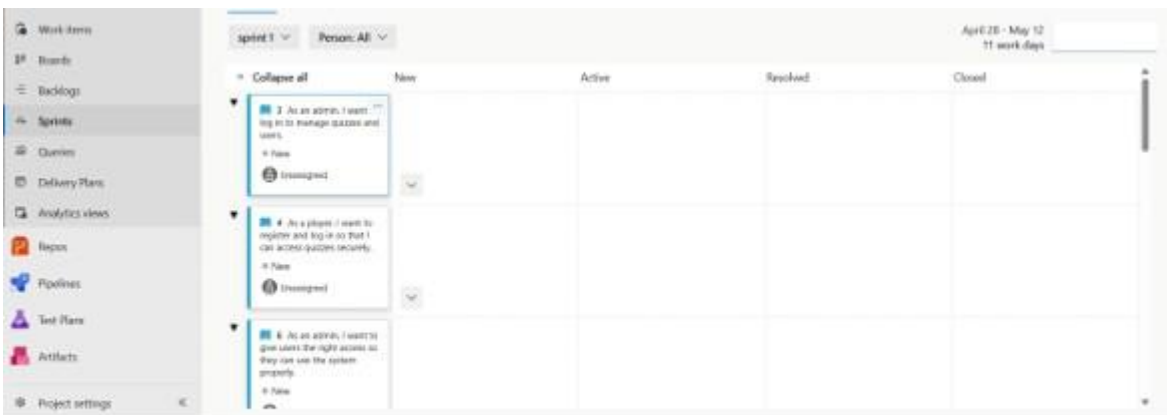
Work items
Boards
Backlogs
Sprints
Queries
Delivery Plans
Analytics views
Repos
Pipelines
Test Plans
Artifacts
Project settings

sprint 1
Person: All
April 28 - May 12
11 work days

Collapse all
New
Active
Resolved
Closed

3 As an admin, I want to log in to manage quizzes and users.
New
Unassigned

4 As a player, I want to register and log in so that I can access quizzes securely.
New
Unassigned

6 As an admin, I want to give users the right access so they can use the system properly.
New